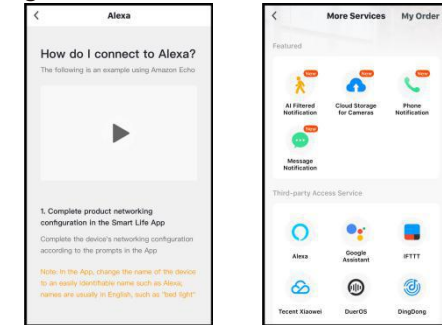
Alexa

How do I connect to Alexa?

The following is an example using Amazon Echo

1. Complete product networking configuration in the Smart Life App

Complete the device's networking configuration according to the prompts in the App

Note: In the App, change the name of the device to an easily identifiable name such as Alexa; names are usually in English, such as "bed light"

More Services My Order

Featured

New
AI Filtered Notification

New
Cloud Storage for Cameras

New
Phone Notification

New
Message Notification

Third-party Access Service

Alexa

Google Assistant

IFTTT

Tecent Xiaowei

DuerOS

DingDong